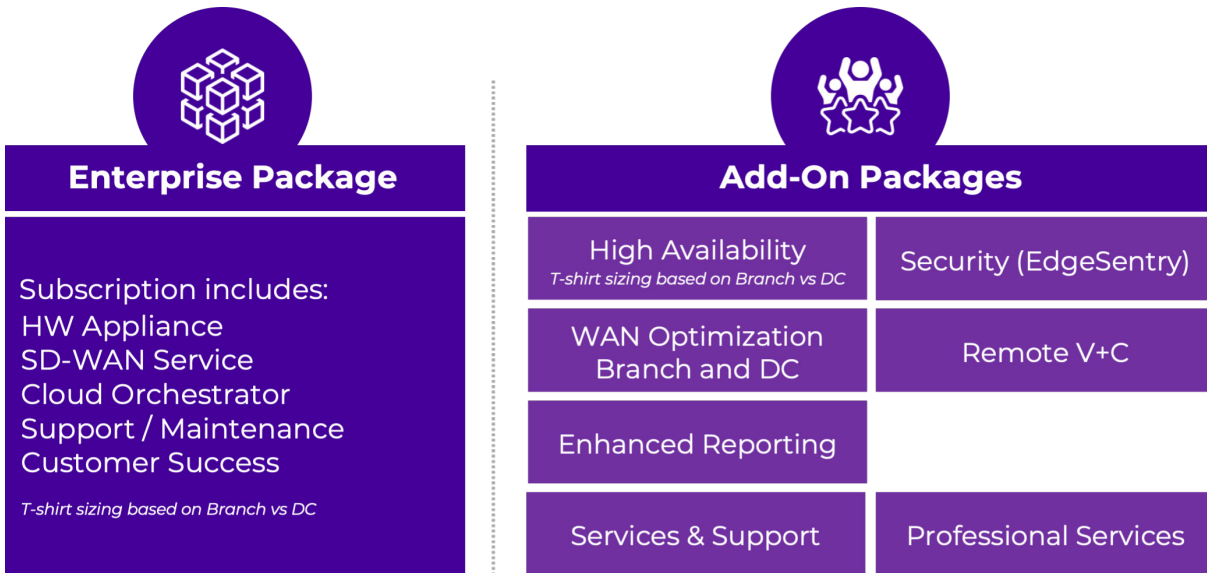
Enterprise Package

Subscription includes:
HW Appliance
SD-WAN Service
Cloud Orchestrator
Support / Maintenance
Customer Success

T-shirt sizing based on Branch vs DC

Add-On Packages

High Availability
T-shirt sizing based on Branch vs DC

Security (EdgeSentry)

WAN Optimization Branch and DC

Remote V+C

Enhanced Reporting

Services & Support

Professional Services